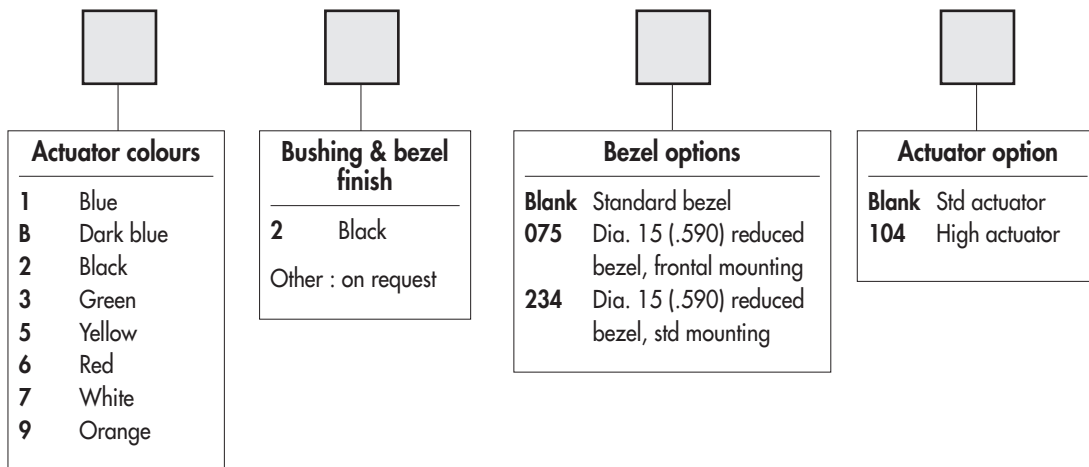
Actuator colours

1 Blue
B Dark blue
2 Black
3 Green
5 Yellow
6 Red
7 White
9 Orange

Bushing & bezel finish

2 Black

Other : on request

Bezel options

Blank Standard bezel
075 Dia. 15 (.590) reduced bezel, frontal mounting
234 Dia. 15 (.590) reduced bezel, std mounting

Actuator option

Blank Std actuator
104 High actuator